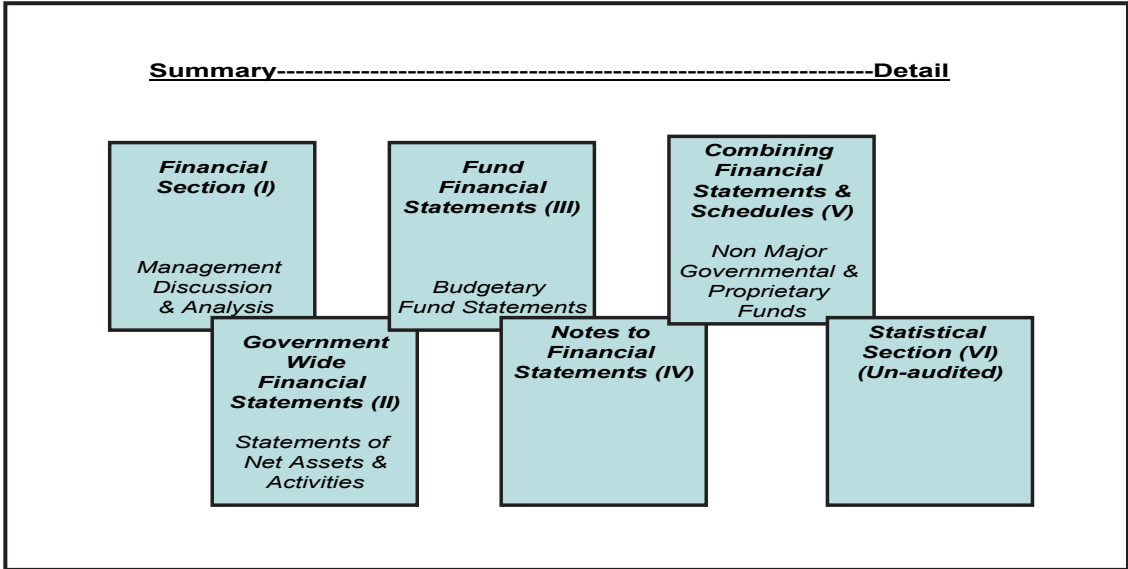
Summary------------------------------------------------------------------Detail

Financial Section (I)

Management Discussion & Analysis

Government Wide Financial Statements (II)

Statements of Net Assets & Activities

Fund Financial Statements (III)

Budgetary Fund Statements

Notes to Financial Statements (IV)

Combining Financial Statements & Schedules (V)

Non Major Governmental & Proprietary Funds

Statistical Section (VI) (Un-audited)